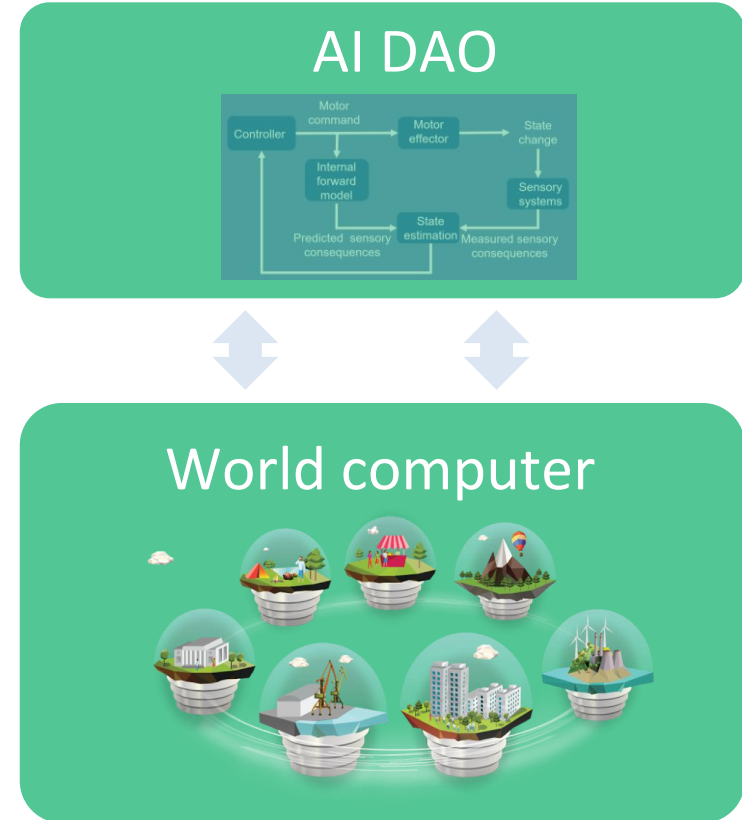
AI DAO

Controller

Motor command

Motor effector

State change

Internal forward model

Sensory systems

State estimation

Predicted sensory consequences

Measured sensory consequences

World computer